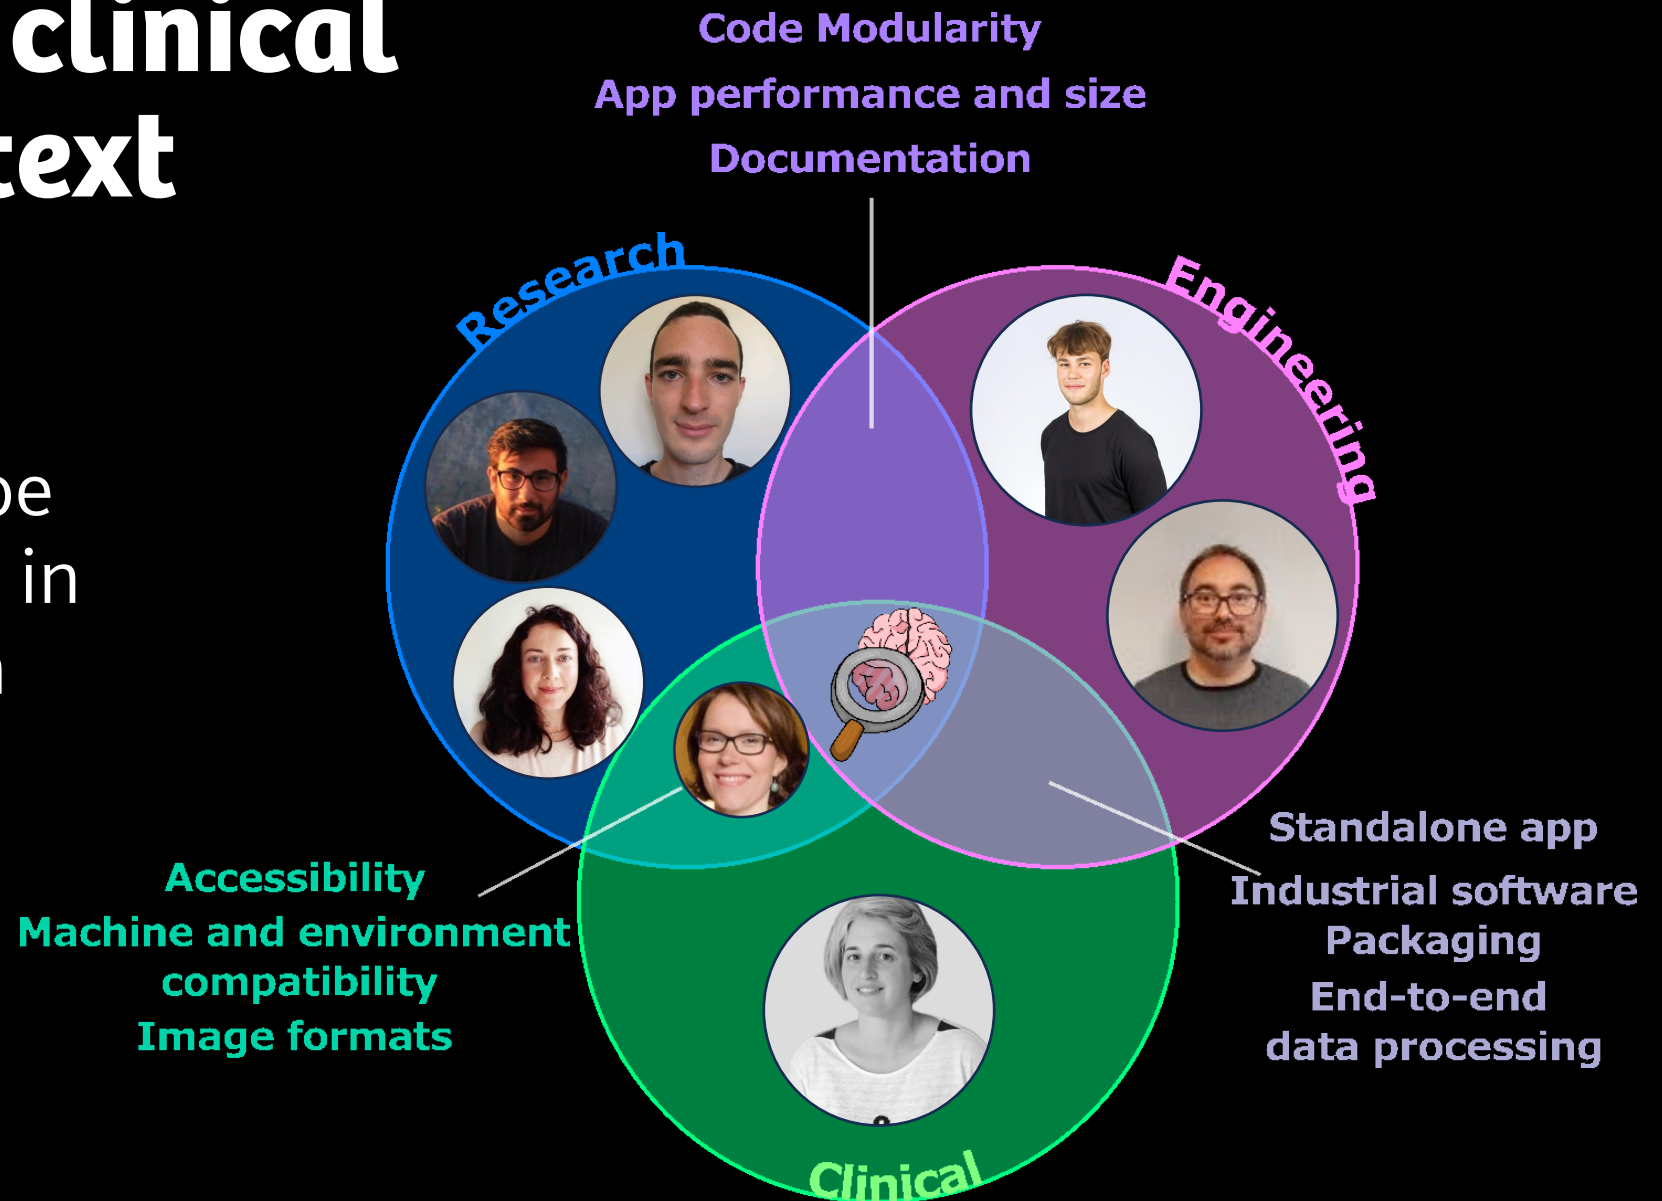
clinical
ext

e
in

Code Modularity
App performance and size
Documentation

Research

Engineering

Accessibility
Machine and environment compatibility
Image formats

Standalone app
Industrial software
Packaging
End-to-end data processing

Clinical